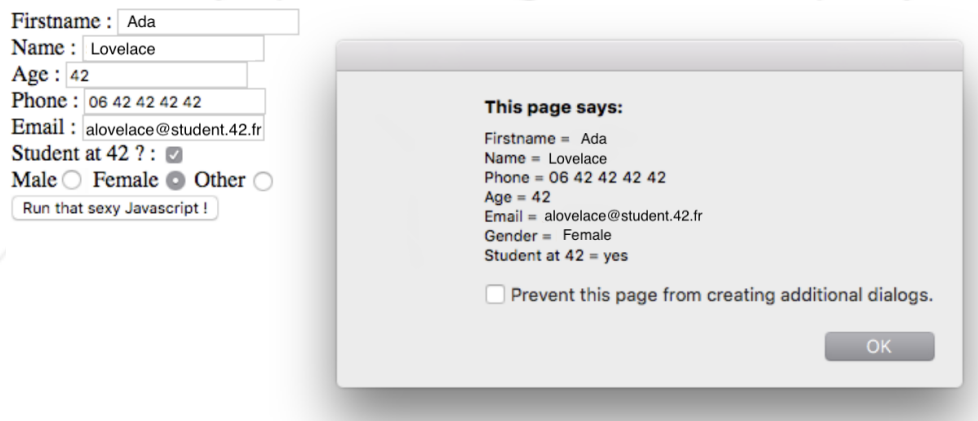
Firstname : Ada
Name : Lovelace
Age : 42
Phone : 06 42 42 42 42
Email : alovelace@student.42.fr
Student at 42 ? :
Male Female Other
Run that sexy Javascript !

This page says:

Firstname = Ada
Name = Lovelace
Phone = 06 42 42 42 42
Age = 42
Email = alovelace@student.42.fr
Gender = Female
Student at 42 = yes

Prevent this page from creating additional dialogs.

OK